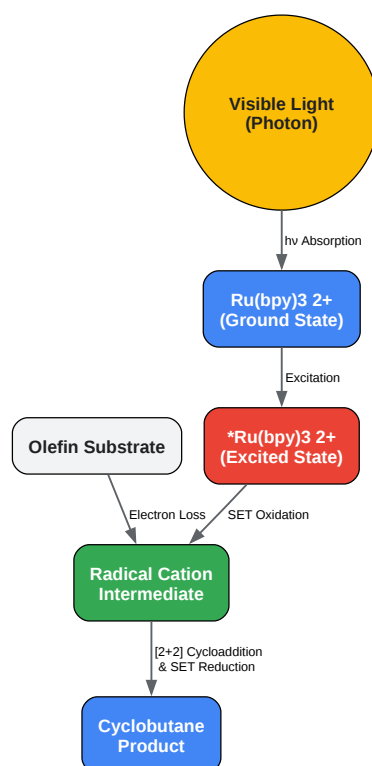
Visible Light (Photon)

hν Absorption

Ru(bpy)3 2+ (Ground State)

Excitation

Olefin Substrate

*Ru(bpy)3 2+ (Excited State)

Electron Loss

SET Oxidation

Radical Cation Intermediate

[2+2] Cycloaddition & SET Reduction

Cyclobutane Product